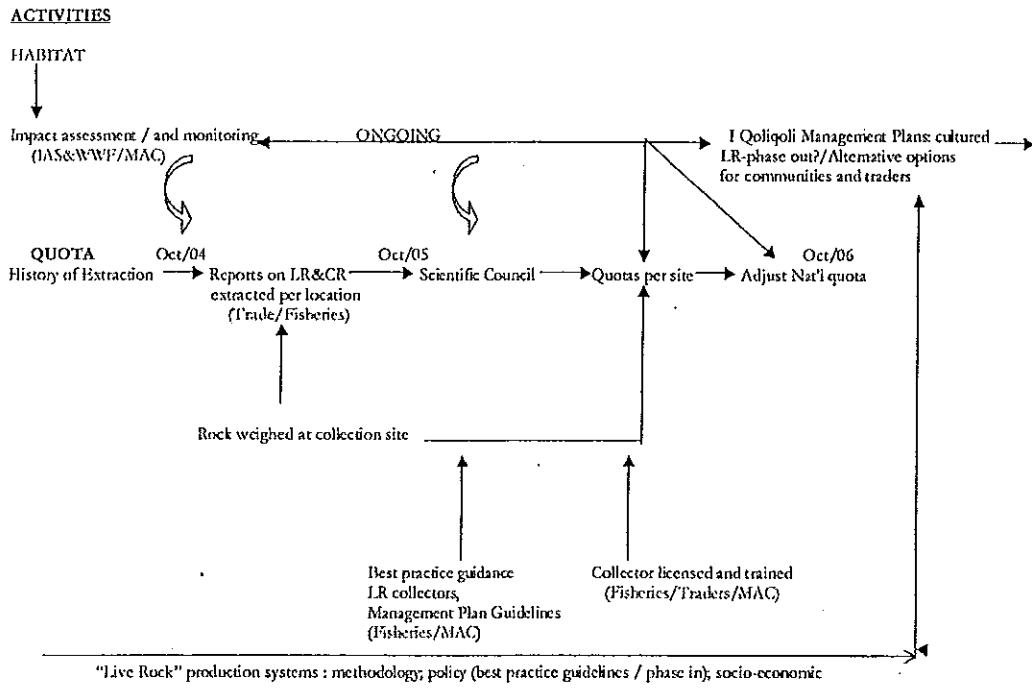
ACTIVITIES

HABITAT

Impact assessment / and monitoring (IAS&WWF/MAC)

ONGOING

I Qoliqoli Management Plans: cultured LR-phase out?/Alternative options for communities and traders

QUOTA
History of Extraction

Oct/04
Reports on LR&CR extracted per location (Trade/Fisheries)

Oct/05
Scientific Council

Quotas per site

Oct/06
Adjust Nat'l quota

Rock weighed at collection site

Best practice guidance LR collectors, Management Plan Guidelines (Fisheries/MAC)

Collector licensed and trained (Fisheries/Traders/MAC)

"Live Rock" production systems : methodology; policy (best practice guidelines / phase in); socio-economic